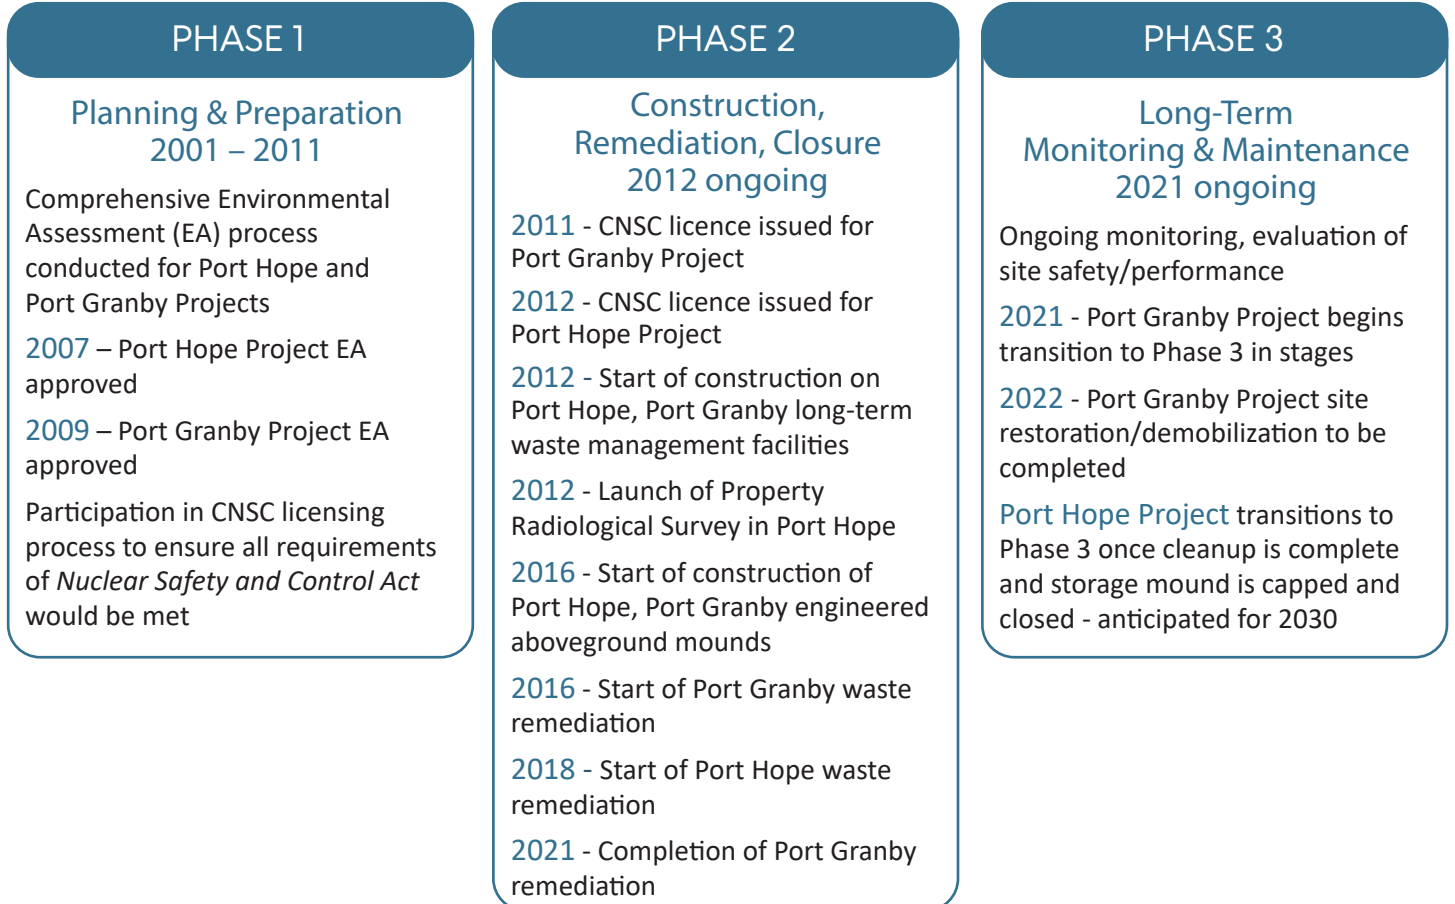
PHASE 1

Planning & Preparation
2001 – 2011

Comprehensive Environmental Assessment (EA) process conducted for Port Hope and Port Granby Projects

2007 – Port Hope Project EA approved

2009 – Port Granby Project EA approved

Participation in CNSC licensing process to ensure all requirements of *Nuclear Safety and Control Act* would be met

PHASE 2

Construction, Remediation, Closure
2012 ongoing

2011 - CNSC licence issued for Port Granby Project

2012 - CNSC licence issued for Port Hope Project

2012 - Start of construction on Port Hope, Port Granby long-term waste management facilities

2012 - Launch of Property Radiological Survey in Port Hope

2016 - Start of construction of Port Hope, Port Granby engineered aboveground mounds

2016 - Start of Port Granby waste remediation

2018 - Start of Port Hope waste remediation

2021 - Completion of Port Granby remediation

PHASE 3

Long-Term
Monitoring & Maintenance
2021 ongoing

Ongoing monitoring, evaluation of site safety/performance

2021 - Port Granby Project begins transition to Phase 3 in stages

2022 - Port Granby Project site restoration/demobilization to be completed

Port Hope Project transitions to Phase 3 once cleanup is complete and storage mound is capped and closed - anticipated for 2030